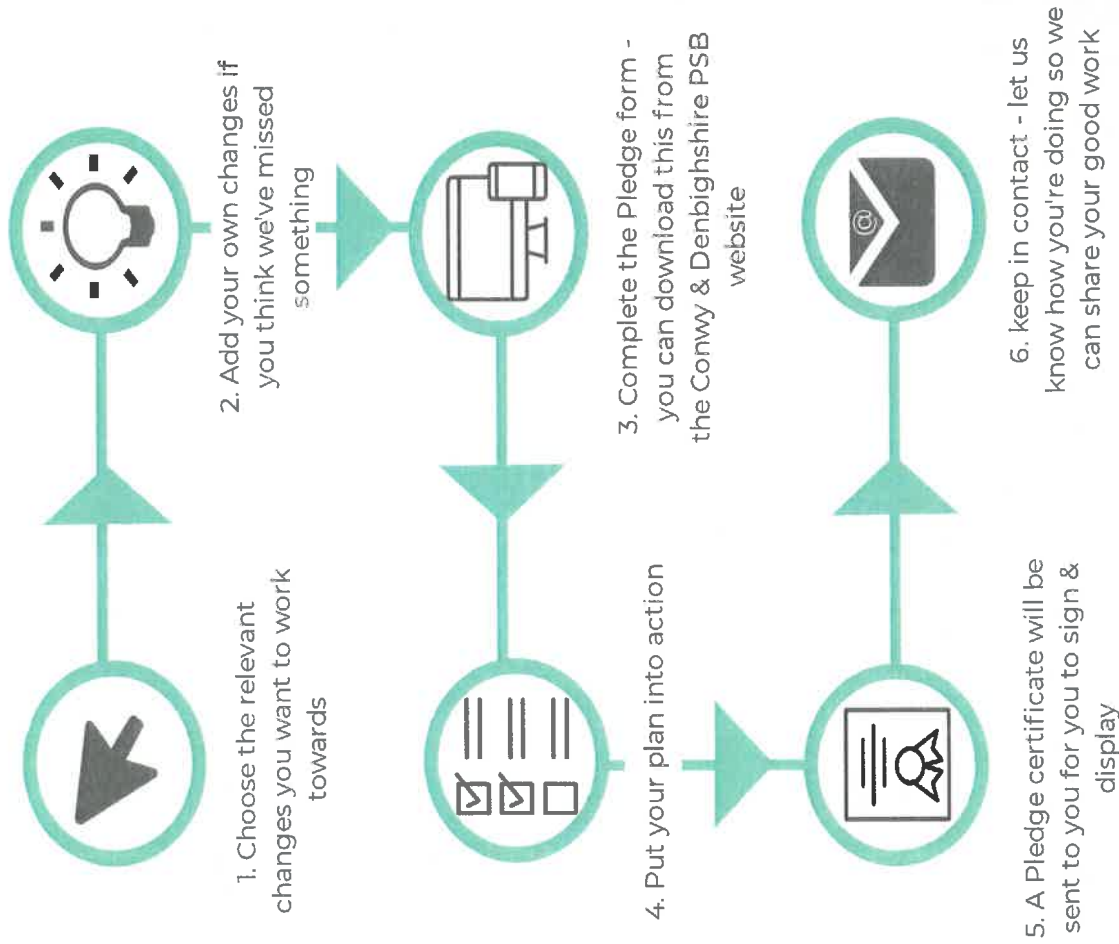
1. Choose the relevant changes you want to work towards

2. Add your own changes if you think we've missed something

3. Complete the Pledge form - you can download this from the Conwy & Denbighshire PSB website

4. Put your plan into action

5. A Pledge certificate will be sent to you for you to sign & display

6. keep in contact - let us know how you're doing so we can share your good work